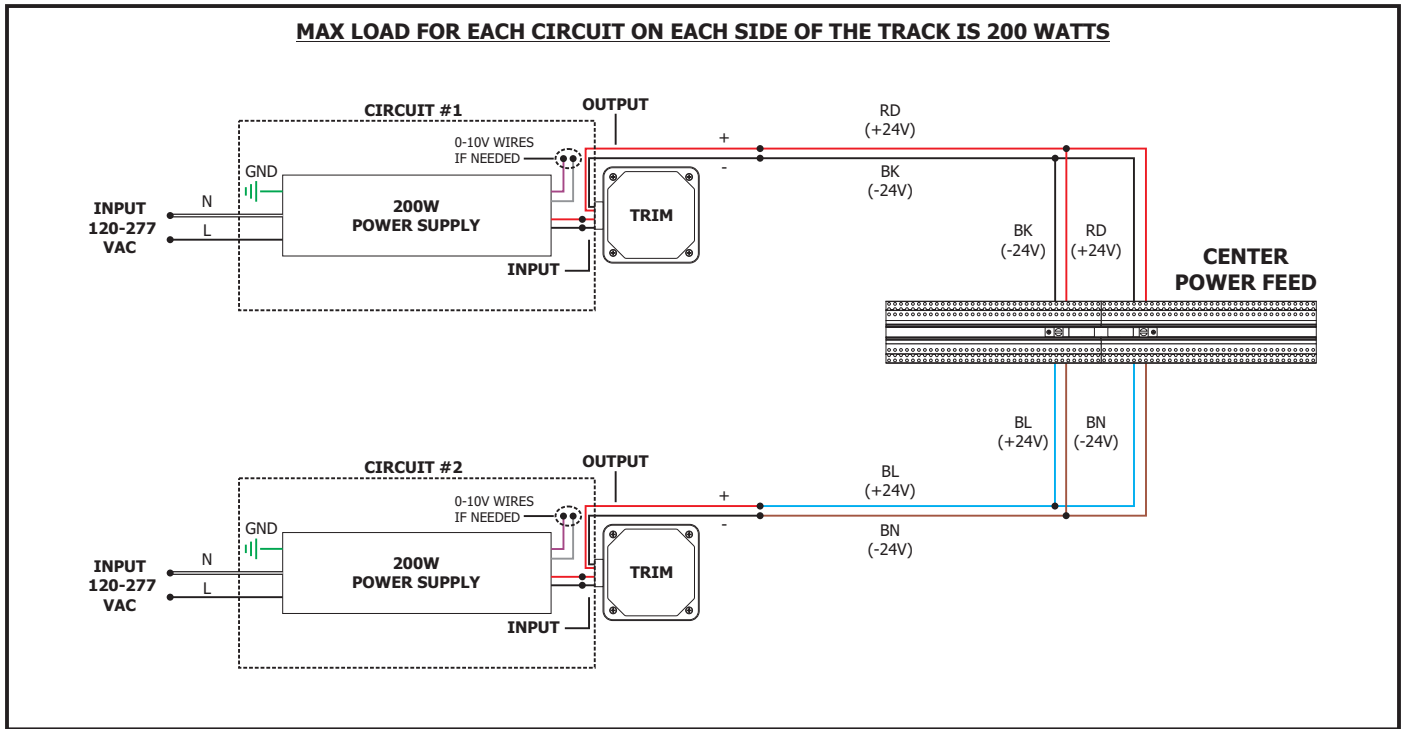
MAX LOAD FOR EACH CIRCUIT ON EACH SIDE OF THE TRACK IS 200 WATTS

CIRCUIT #1

OUTPUT

0-10V WIRES IF NEEDED

GND

N

L

INPUT 120-277 VAC

200W POWER SUPPLY

TRIM

INPUT

+

-

RD (+24V)

BK (-24V)

BK (-24V)

RD (+24V)

CENTER POWER FEED

BL (+24V)

BN (-24V)

CIRCUIT #2

OUTPUT

0-10V WIRES IF NEEDED

GND

N

L

INPUT 120-277 VAC

200W POWER SUPPLY

TRIM

INPUT

+

-

BL (+24V)

BN (-24V)